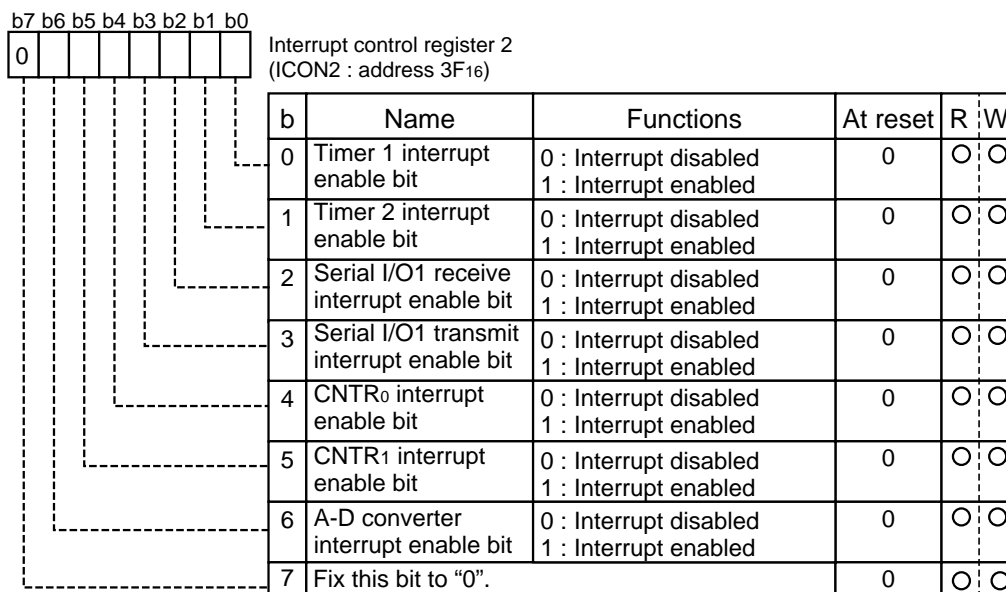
b7 b6 b5 b4 b3 b2 b1 b0

0

Interrupt control register 2
(ICON2 : address $3F_{16}$)

| b | Name | Functions | At reset | R | W |
|---|---|---|---|---|---|
| 0 | Timer 1 interrupt enable bit | 0 : Interrupt disabled<br>1 : Interrupt enabled | 0 | O | O |
| 1 | Timer 2 interrupt enable bit | 0 : Interrupt disabled<br>1 : Interrupt enabled | 0 | O | O |
| 2 | Serial I/O1 receive interrupt enable bit | 0 : Interrupt disabled<br>1 : Interrupt enabled | 0 | O | O |
| 3 | Serial I/O1 transmit interrupt enable bit | 0 : Interrupt disabled<br>1 : Interrupt enabled | 0 | O | O |
| 4 | $CNTR_0$ interrupt enable bit | 0 : Interrupt disabled<br>1 : Interrupt enabled | 0 | O | O |
| 5 | $CNTR_1$ interrupt enable bit | 0 : Interrupt disabled<br>1 : Interrupt enabled | 0 | O | O |
| 6 | A-D converter interrupt enable bit | 0 : Interrupt disabled<br>1 : Interrupt enabled | 0 | O | O |
| 7 | Fix this bit to "0". | | 0 | O | O |